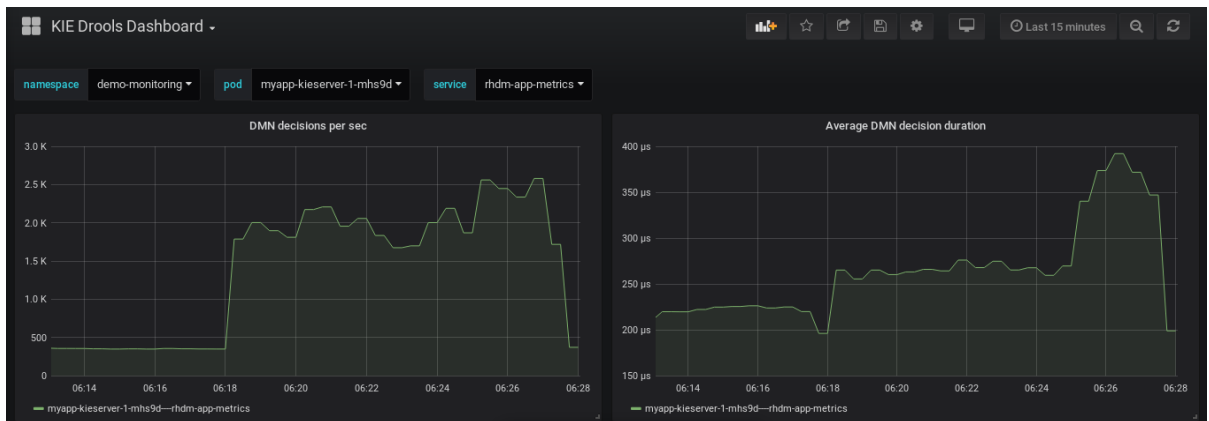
KIE Drools Dashboard

Last 15 minutes

namespace demo-monitoring pod myapp-kieserver-1-mhs9d service rhdm-app-metrics

DMN decisions per sec

3.0 K
2.5 K
2.0 K
1.5 K
1.0 K
500
0

06:14 06:16 06:18 06:20 06:22 06:24 06:26 06:28

myapp-kieserver-1-mhs9d—rhdm-app-metrics

Average DMN decision duration

400 µs
350 µs
300 µs
250 µs
200 µs
150 µs

06:14 06:16 06:18 06:20 06:22 06:24 06:26 06:28

myapp-kieserver-1-mhs9d—rhdm-app-metrics